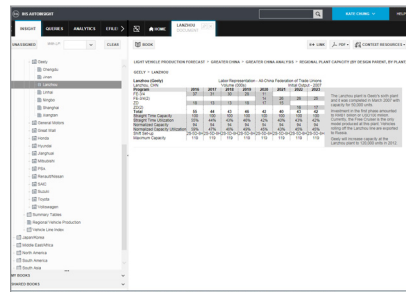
IHS AUTOMOTIVE

INSIGHT QUERIES ANALYTICS STYLE > HOME LANZHOU DOSSIER

DATE CHINA HELP

HASHBOARD GROUP CLEAR BOOK

Geely
Chengdu
Jinan
Lanzhou
Linhai
Ningbo
Shanghai
Xiangtan
General Motors
Great Wall
Honda
Hyundai
Jianghuai
Mitsubishi
PSA
Renault-Nissan
SAIC
Suzuki
Toyota
Volkswagen
Summary Tables
Regional Vehicle Production
Vehicle Link Index
Japan/Korea
Middle East/Africa
North America
South America
South Asia
BOOKS
SHARED BOOKS

LINK PDF CONTEXT RESOURCES

LIGHT VEHICLE PRODUCTION FORECAST > GREATER CHINA > GREATER CHINA ANALYSIS > REGIONAL PLANT CAPACITY (BY DESIGN PLANT), BY PLANT

GEELY > LANZHOU

| Lanzhou (Geely) Lanzhou, CHN | | Labor Representation - All-China Federation of Trade Unions Volume 000s | | | | Initial Output - 2007 | |
|---|---|---|---|---|---|---|---|
| Program | 2016 | 2017 | 2018 | 2019 | 2020 | 2021 | 2022 | 2023 |
| FE-3A | 27 | 31 | 30 | 23 | 7 | | | |
| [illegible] | | | | | 14 | 26 | 30 | 30 |
| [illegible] | 16 | 13 | 12 | 19 | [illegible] | | | |
| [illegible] | | | | | | | | |
| Total | 44 | 44 | 42 | 42 | 42 | 40 | 43 | 42 |
| Straight Time Capacity | 100 | 100 | 100 | 100 | 100 | 100 | 100 | 100 |
| Straight Time Utilization | 55% | 44% | 42% | 46% | 42% | 43% | 43% | 42% |
| Normalized Capacity | 94 | 94 | 94 | 94 | 94 | 94 | 94 | 94 |
| Normalized Utilization | 59% | 47% | 45% | 45% | 45% | 45% | 45% | 45% |
| Shift Set-up | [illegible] | | | | | | | |
| Maximum Capacity | 116 | 116 | 116 | 116 | 116 | 116 | 116 | 116 |

The Lanzhou plant is Geely's sixth plant and it was completed in March 2007 with capacity for 50,000 units.

Investment in the first phase amounted to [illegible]. Currently, the Free Cruiser is the only model produced at this plant. Volume rollout of the Lanzhou line are expected to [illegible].

Geely will increase capacity at the Lanzhou plant to 100,000 units in 2013.